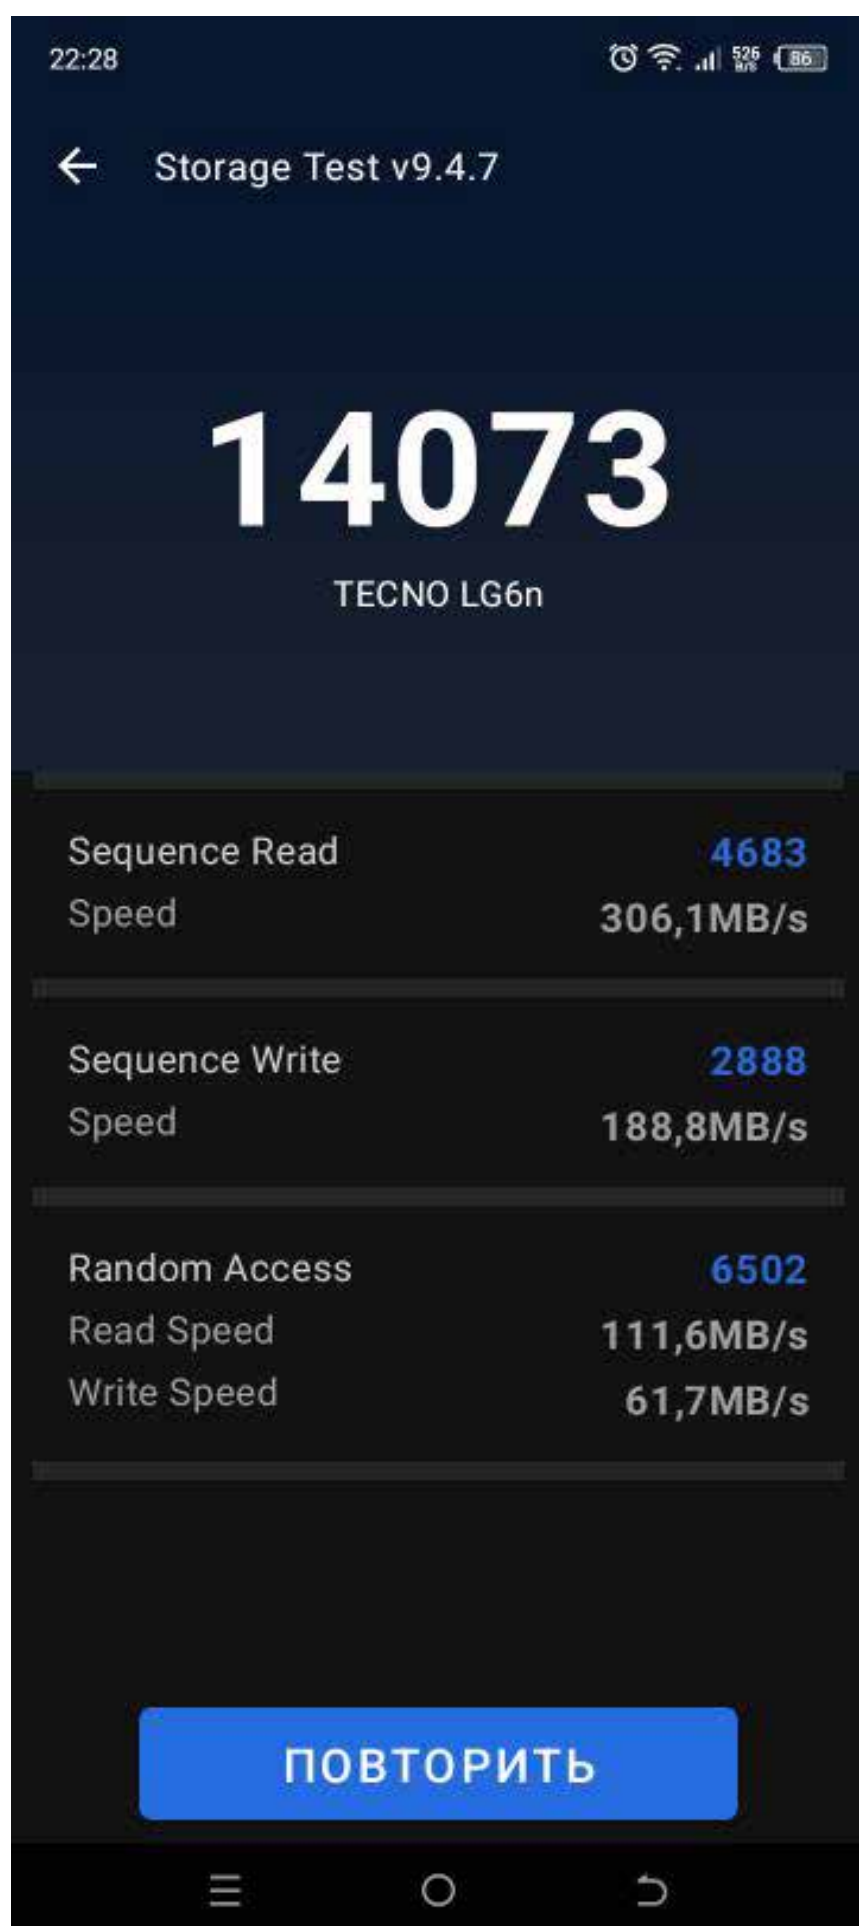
22:28

526 B/s 86

Storage Test v9.4.7

14073

TECNO LG6n

Sequence Read 4683
Speed 306,1MB/s

Sequence Write 2888
Speed 188,8MB/s

Random Access 6502
Read Speed 111,6MB/s
Write Speed 61,7MB/s

ПОВТОРИТЬ